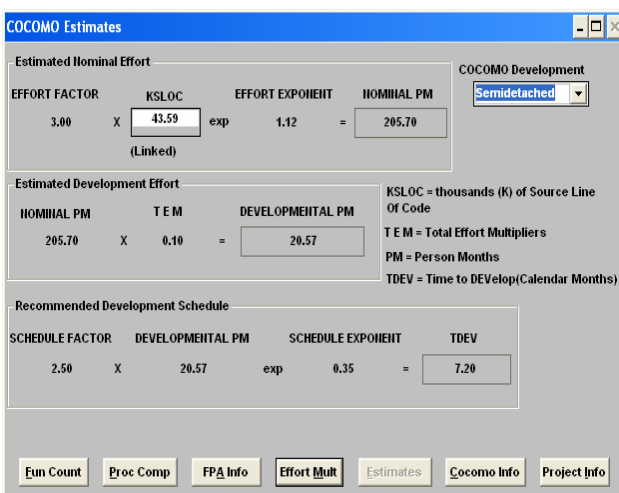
COCOMO Estimates

Estimated Nominal Effort

EFFORT FACTOR

KSLOC

EFFORT EXPONENT

NOMINAL PM

3.00 X 43.59 exp 1.12 = 205.70

(Linked)

COCOMO Development

Semidetached

Estimated Development Effort

NOMINAL PM

T E M

DEVELOPMENTAL PM

205.70 X 0.10 = 20.57

KSLOC = thousands (K) of Source Line Of Code

T E M = Total Effort Multipliers

PM = Person Months

TDEV = Time to DEVelop(Calendar Months)

Recommended Development Schedule

SCHEDULE FACTOR

DEVELOPMENTAL PM

SCHEDULE EXPONENT

TDEV

2.50 X 20.57 exp 0.35 = 7.20

Fun Count

Proc Comp

FPA Info

Effort Mult

Estimates

Cocomo Info

Project Info